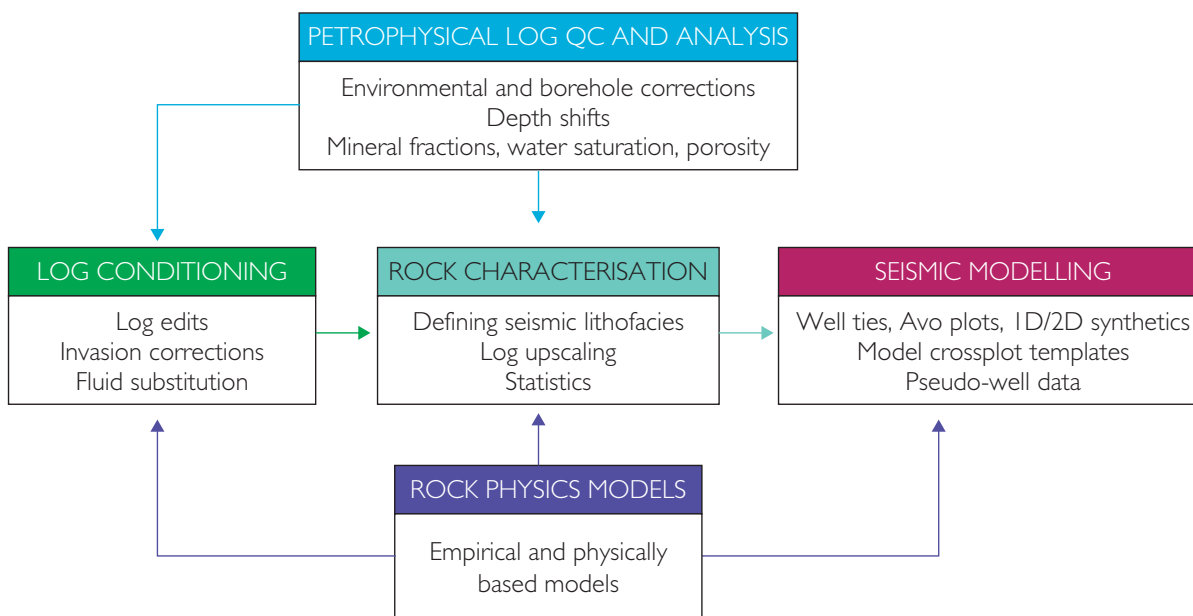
PETROPHYSICAL LOG QC AND ANALYSIS

Environmental and borehole corrections
Depth shifts
Mineral fractions, water saturation, porosity

LOG CONDITIONING

Log edits
Invasion corrections
Fluid substitution

ROCK CHARACTERISATION

Defining seismic lithofacies
Log upscaling
Statistics

SEISMIC MODELLING

Well ties, Avo plots, 1D/2D synthetics
Model crossplot templates
Pseudo-well data

ROCK PHYSICS MODELS

Empirical and physically based models